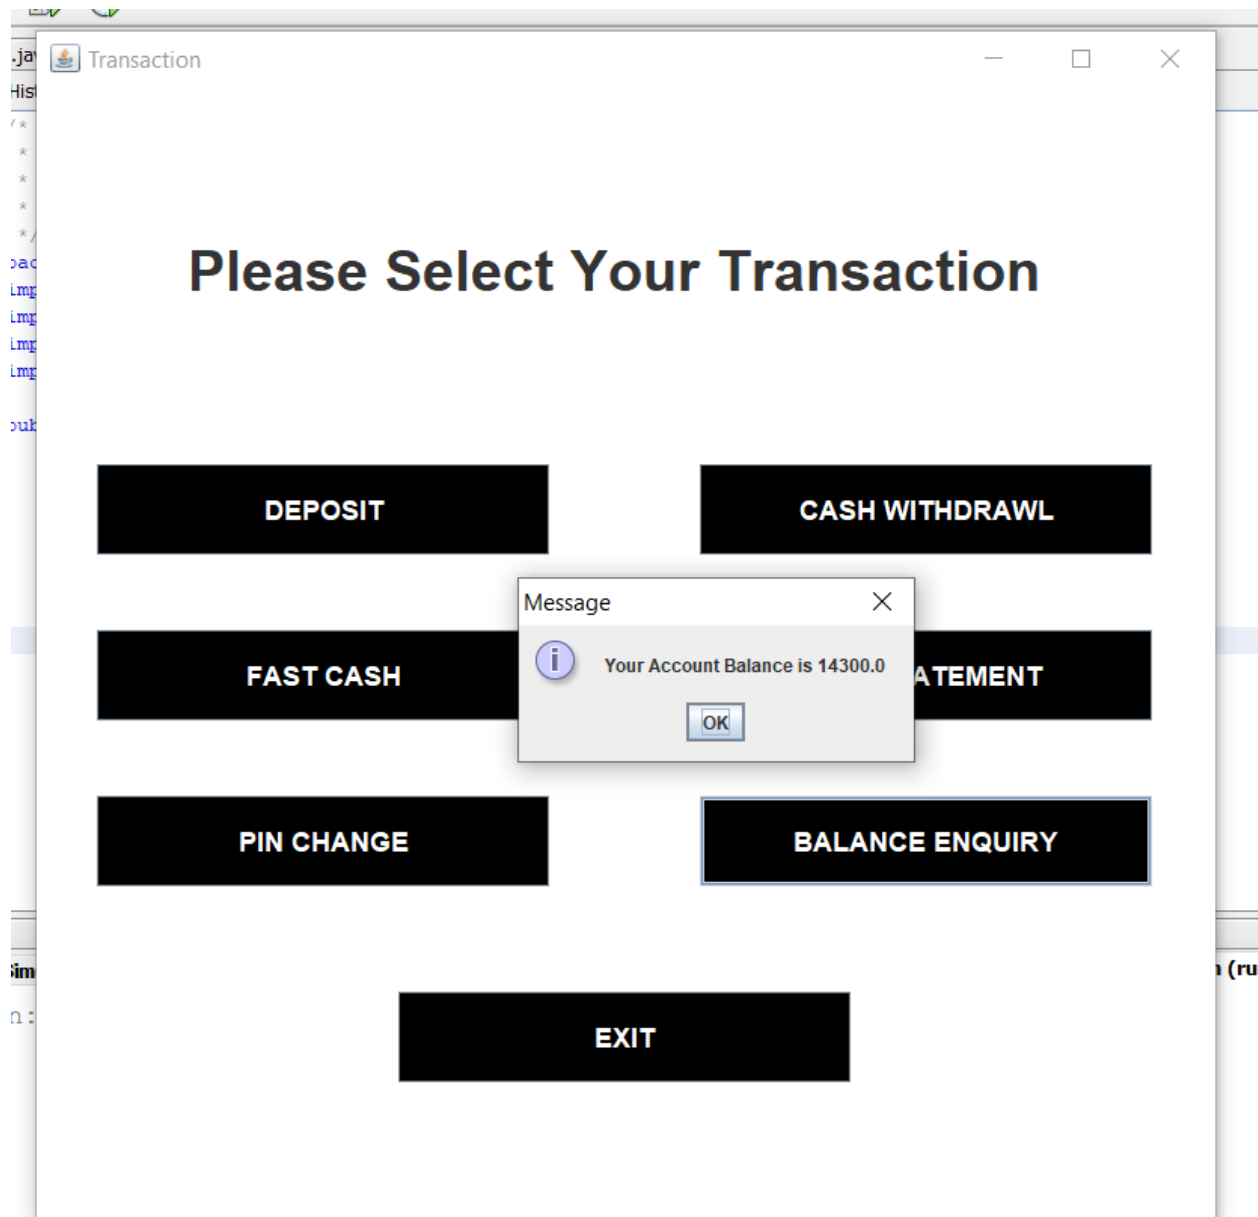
.ja
His
/*
*
*
*
*/
pac
imp
imp
imp
imp
pub

Transaction

Please Select Your Transaction

DEPOSIT

CASH WITHDRAWL

FAST CASH

ATEMENT

Message

Your Account Balance is 14300.0

OK

PIN CHANGE

BALANCE ENQUIRY

EXIT

Sim
n:
n (ru